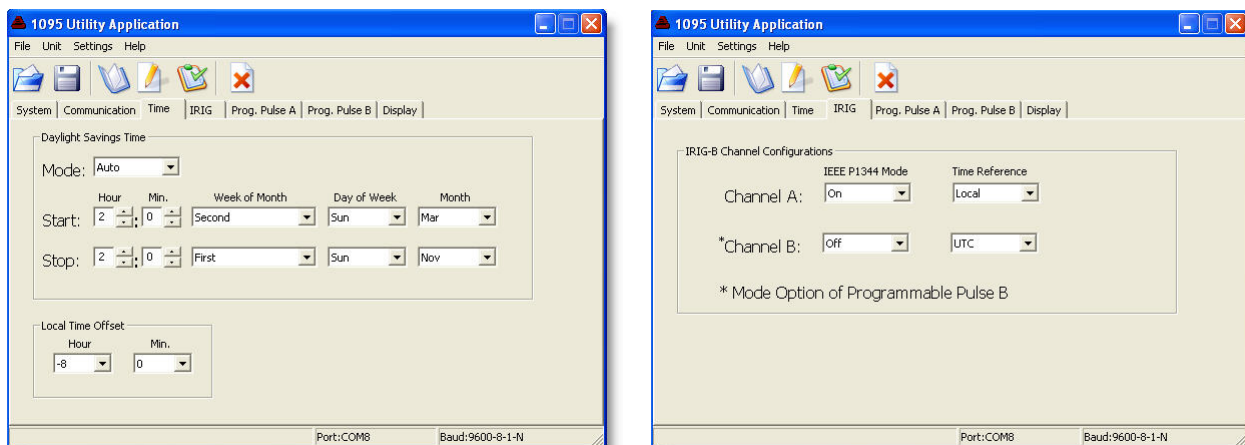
1095 Utility Application

File Unit Settings Help

System | Communication | Time | IRIG | Prog. Pulse A | Prog. Pulse B | Display

Daylight Savings Time

Mode: Auto

| | Hour | Min. | Week of Month | Day of Week | Month |
|---|---|---|---|---|---|
| Start: | 2 | 0 | Second | Sun | Mar |
| Stop: | 2 | 0 | First | Sun | Nov |

Local Time Offset

| Hour | Min. |
|---|---|
| -8 | 0 |

Port:COM8 Baud:9600-8-1-N

1095 Utility Application

File Unit Settings Help

System | Communication | Time | IRIG | Prog. Pulse A | Prog. Pulse B | Display

IRIG-B Channel Configurations

| | IEEE P1344 Mode | Time Reference |
|---|---|---|
| Channel A: | On | Local |
| *Channel B: | Off | UTC |

* Mode Option of Programmable Pulse B

Port:COM8 Baud:9600-8-1-N